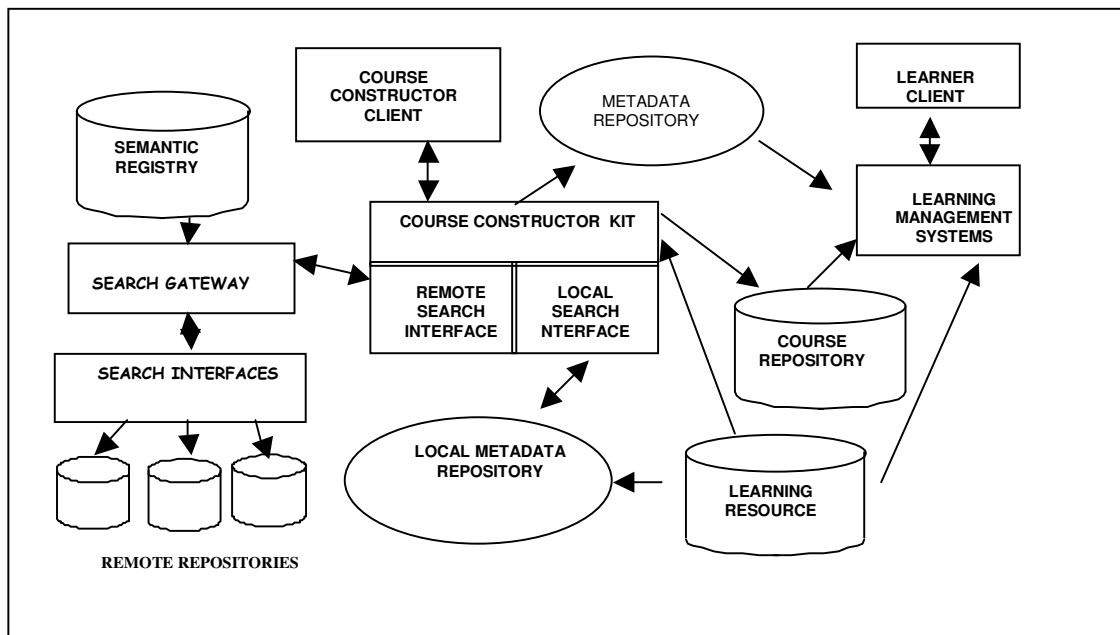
COURSE CONSTRUCTOR CLIENT

METADATA REPOSITORY

LEARNER CLIENT

SEMANTIC REGISTRY

COURSE CONSTRUCTOR KIT

LEARNING MANAGEMENT SYSTEMS

SEARCH GATEWAY

REMOTE SEARCH INTERFACE

LOCAL SEARCH NTERFACE

COURSE REPOSITORY

SEARCH INTERFACES

LOCAL METADATA REPOSITORY

LEARNING RESOURCE

REMOTE REPOSITORIES